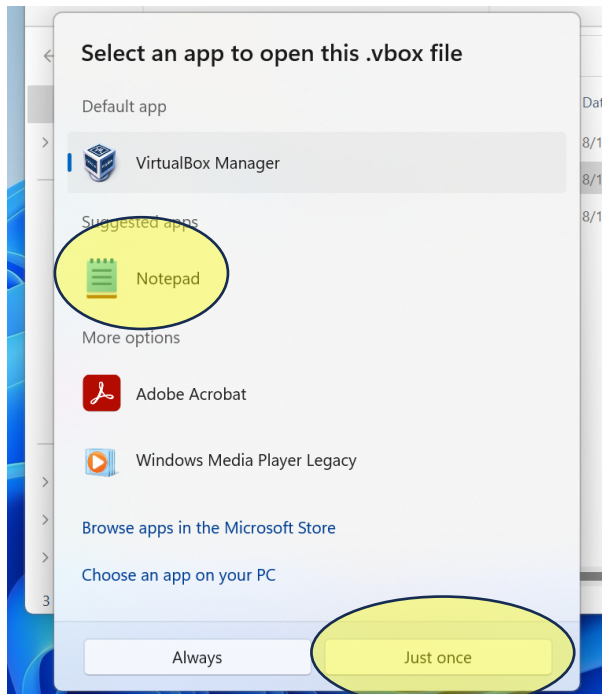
Select an app to open this .vbox file

Default app

VirtualBox Manager

Suggested apps

Notepad

More options

Adobe Acrobat

Windows Media Player Legacy

Browse apps in the Microsoft Store

Choose an app on your PC

Always

Just once

Dat

8/1

8/1

8/1

3